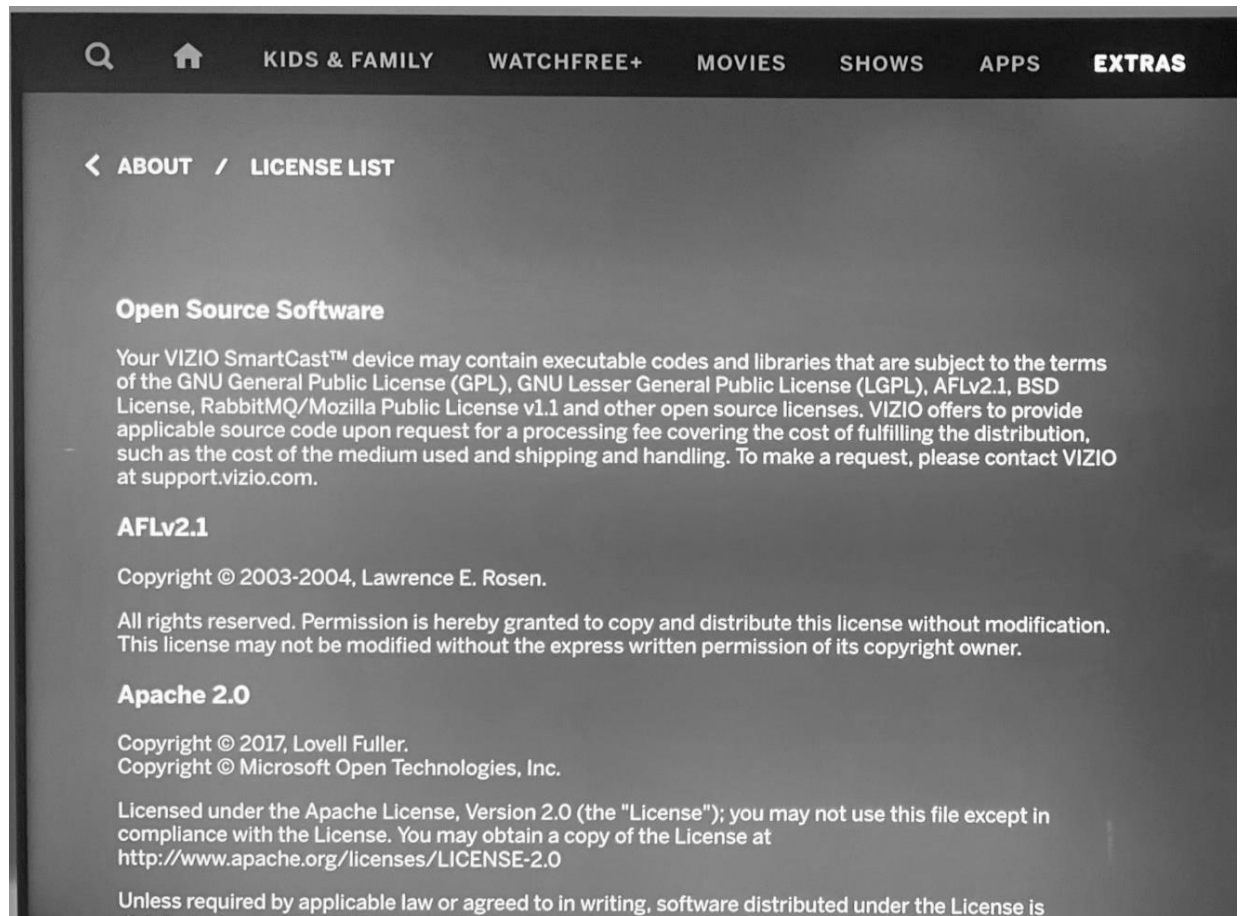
KIDS & FAMILY WATCHFREE+ MOVIES SHOWS APPS EXTRAS

< ABOUT / LICENSE LIST

Open Source Software

Your VIZIO SmartCast™ device may contain executable codes and libraries that are subject to the terms of the GNU General Public License (GPL), GNU Lesser General Public License (LGPL), AFLv2.1, BSD License, RabbitMQ/Mozilla Public License v1.1 and other open source licenses. VIZIO offers to provide applicable source code upon request for a processing fee covering the cost of fulfilling the distribution, such as the cost of the medium used and shipping and handling. To make a request, please contact VIZIO at support.vizio.com.

AFLv2.1

Copyright © 2003-2004, Lawrence E. Rosen.

All rights reserved. Permission is hereby granted to copy and distribute this license without modification. This license may not be modified without the express written permission of its copyright owner.

Apache 2.0

Copyright © 2017, Lovell Fuller.
Copyright © Microsoft Open Technologies, Inc.

Licensed under the Apache License, Version 2.0 (the "License"); you may not use this file except in compliance with the License. You may obtain a copy of the License at http://www.apache.org/licenses/LICENSE-2.0

Unless required by applicable law or agreed to in writing, software distributed under the License is